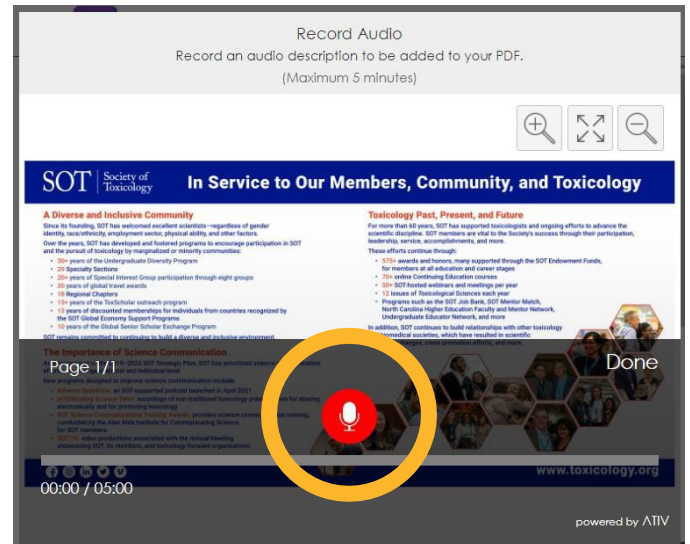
Record Audio

Record an audio description to be added to your PDF.

(Maximum 5 minutes)

SOT | Society of Toxicology

In Service to Our Members, Community, and Toxicology

A Diverse and Inclusive Community

Since its founding, SOT has welcomed excellent scientists—regardless of gender identity, race/ethnicity, employment sector, physical ability, and other factors.

Over the years, SOT has developed and fostered programs to encourage participation in SOT and the pursuit of toxicology by marginalized or minority communities:

• 30+ years of the Undergraduate Diversity Program
• 29 Specialty Sections
• 20+ years of Special Interest Group participation through eight groups
• 20 years of global travel awards
• 18 Regional Chapters
• 15+ years of the ToxScholar outreach program
• 13 years of discounted memberships for individuals from countries recognized by the SOT Global Economy Support Programs
• 10 years of the Global Senior Scholar Exchange Program

SOT remains committed to continuing to build a diverse and inclusive environment.

Toxicology Past, Present, and Future

For more than 60 years, SOT has supported toxicologists and ongoing efforts to advance the scientific discipline. SOT members are vital to the Society's success through their participation, leadership, service, accomplishments, and more.

These efforts continue through:

• 575+ awards and honors, many supported through the SOT Endowment Funds, for members at all education and career stages
• 70+ online Continuing Education courses
• 50+ SOT-hosted webinars and meetings per year
• 12 issues of Toxicological Sciences each year
• Programs such as the SOT Job Bank, SOT Mentor Match, North Carolina Higher Education Faculty and Mentor Network, Undergraduate Educator Network, and more

In addition, SOT continues to build relationships with other toxicology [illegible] biomedical societies, which have resulted in scientific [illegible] exchanges, cross promotion efforts, and more.

The Importance of Science Communication

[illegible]

Page 1/1

Done

www.toxicology.org

00:00 / 05:00

powered by ATIV